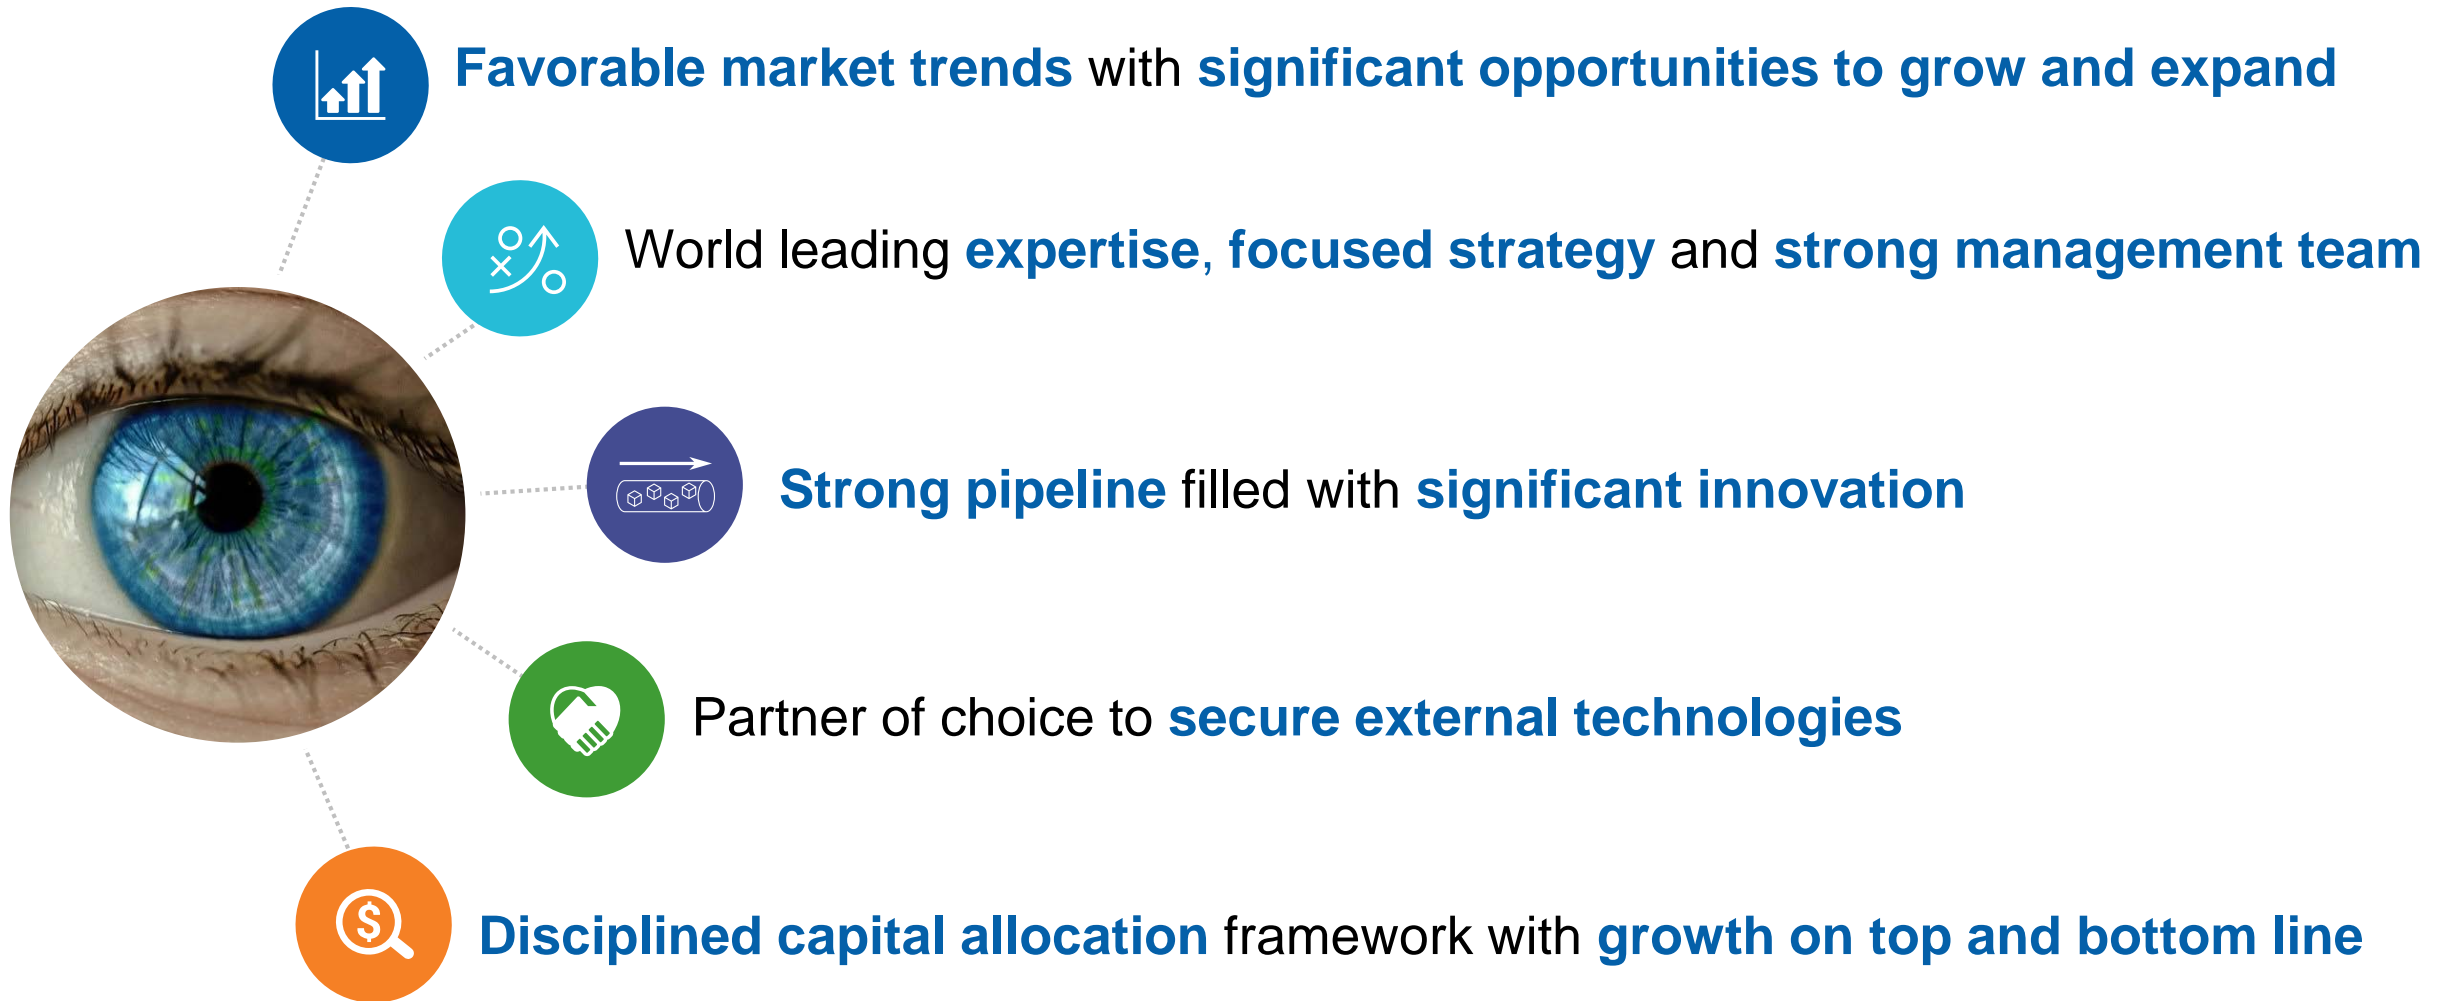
Favorable market trends with significant opportunities to grow and expand

World leading expertise, focused strategy and strong management team

Strong pipeline filled with significant innovation

Partner of choice to secure external technologies

Disciplined capital allocation framework with growth on top and bottom line